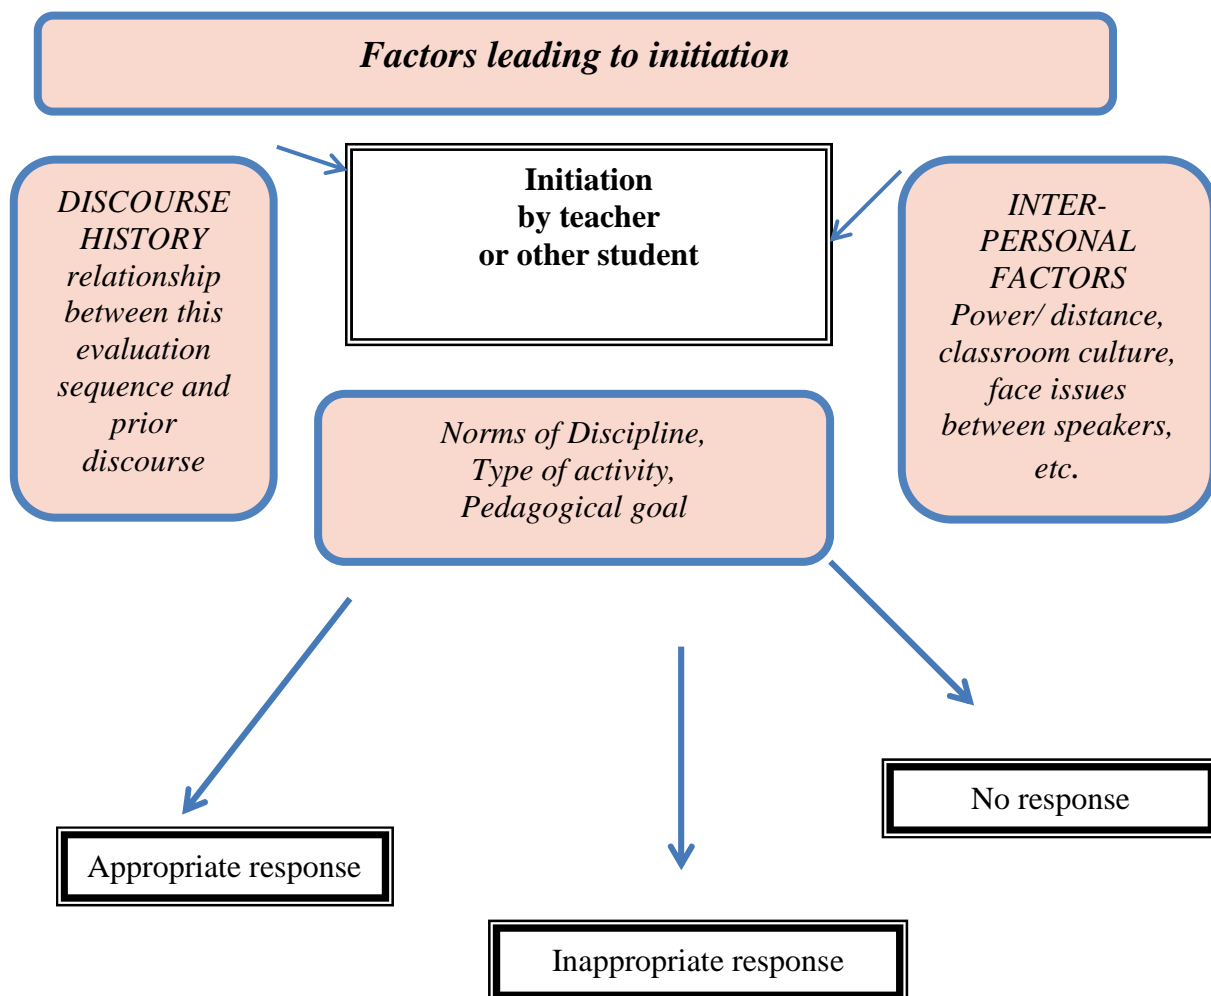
Factors leading to initiation

DISCOURSE HISTORY relationship between this evaluation sequence and prior discourse

Initiation by teacher or other student

INTER-PERSONAL FACTORS Power/ distance, classroom culture, face issues between speakers, etc.

Norms of Discipline, Type of activity, Pedagogical goal

No response

Appropriate response

Inappropriate response